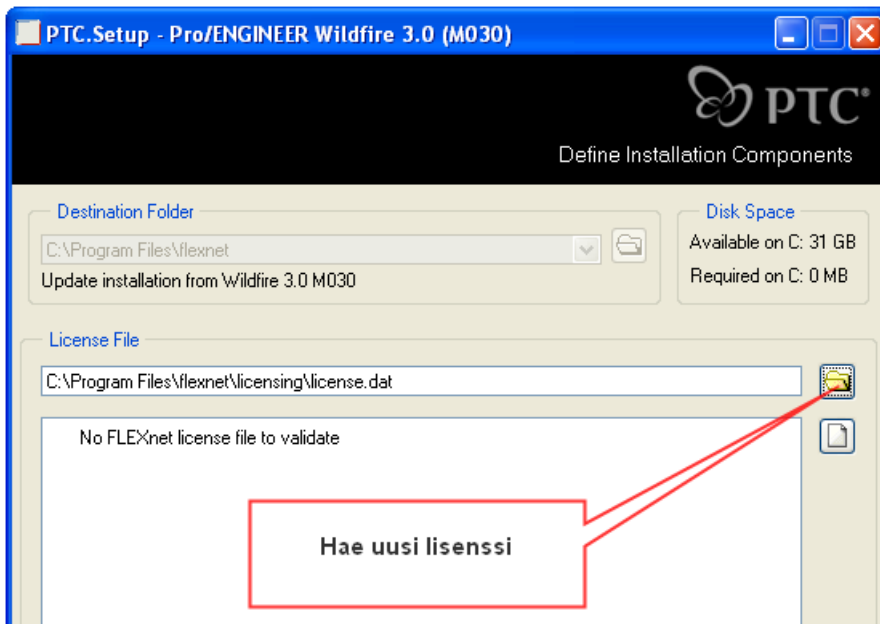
PTC.Setup - Pro/ENGINEER Wildfire 3.0 (M030)

PTC®

Define Installation Components

Destination Folder

C:\Program Files\flexnet

Update installation from Wildfire 3.0 M030

Disk Space

Available on C: 31 GB

Required on C: 0 MB

License File

C:\Program Files\flexnet\licensing\license.dat

No FLEXnet license file to validate

Hae uusi lisenssi